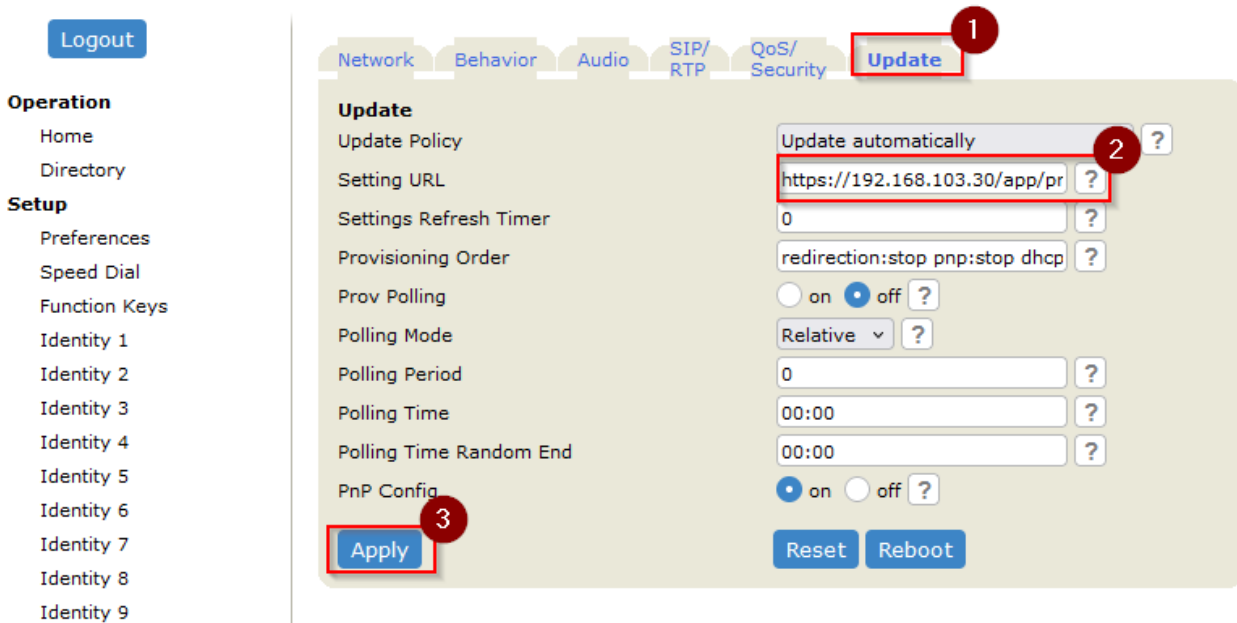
Logout

Operation
Home
Directory
Setup
Preferences
Speed Dial
Function Keys
Identity 1
Identity 2
Identity 3
Identity 4
Identity 5
Identity 6
Identity 7
Identity 8
Identity 9

Network | Behavior | Audio | SIP/ RTP | QoS/ Security | Update

1

Update

| | |
|---|---|
| Update Policy | Update automatically ? |
| Setting URL | https://192.168.103.30/app/pr ? |
| Settings Refresh Timer | 0 ? |
| Provisioning Order | redirection:stop pnp:stop dhcp ? |
| Prov Polling | on off ? |
| Polling Mode | Relative ? |
| Polling Period | 0 ? |
| Polling Time | 00:00 ? |
| Polling Time Random End | 00:00 ? |
| PnP Config | on off ? |

2

3

Apply

Reset Reboot